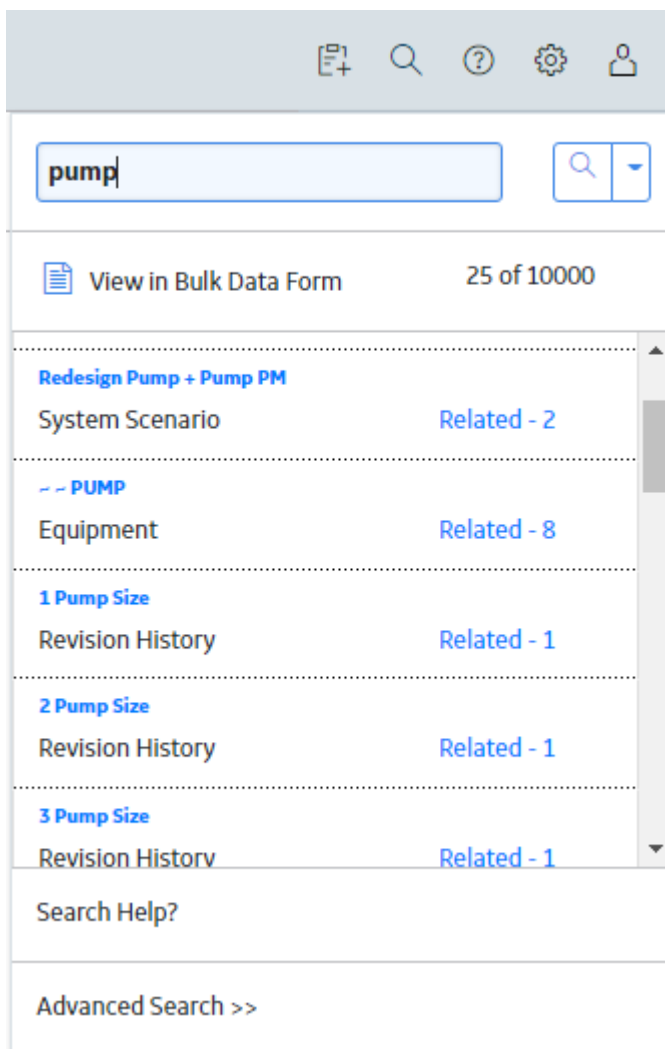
pump

View in Bulk Data Form

25 of 10000

Redesign Pump + Pump PM
System Scenario
Related - 2

- - PUMP
Equipment
Related - 8

1 Pump Size
Revision History
Related - 1

2 Pump Size
Revision History
Related - 1

3 Pump Size
Revision History
Related - 1

Search Help?

Advanced Search >>